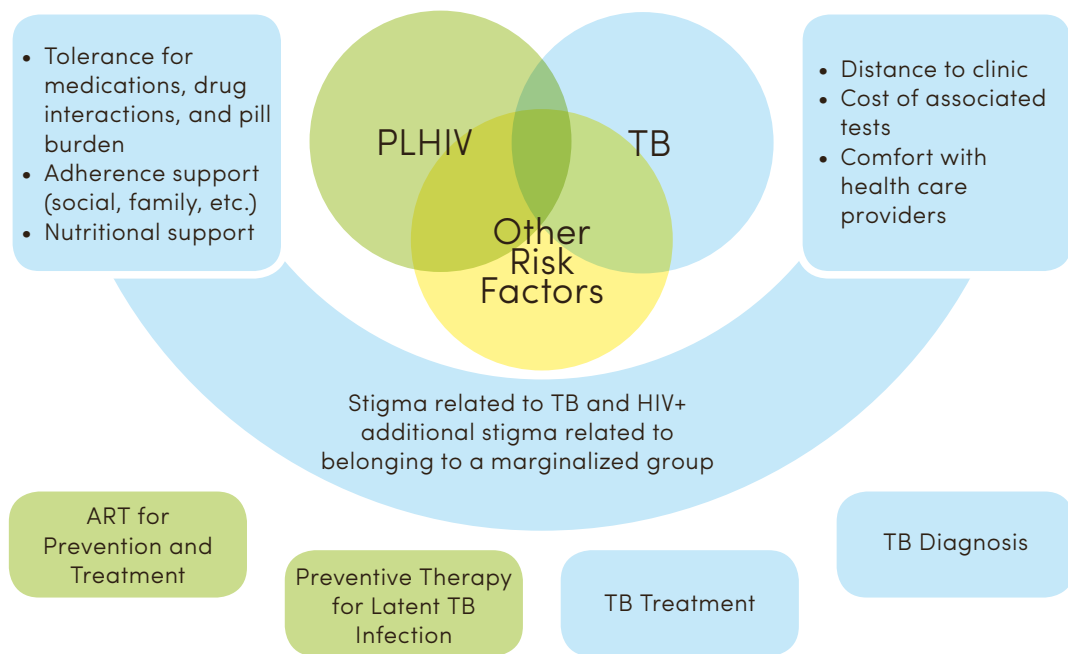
- Tolerance for medications, drug interactions, and pill burden
- Adherence support (social, family, etc.)
- Nutritional support

PLHIV

TB

Other Risk Factors

- Distance to clinic
- Cost of associated tests
- Comfort with health care providers

Stigma related to TB and HIV+ additional stigma related to belonging to a marginalized group

ART for Prevention and Treatment

Preventive Therapy for Latent TB Infection

TB Treatment

TB Diagnosis